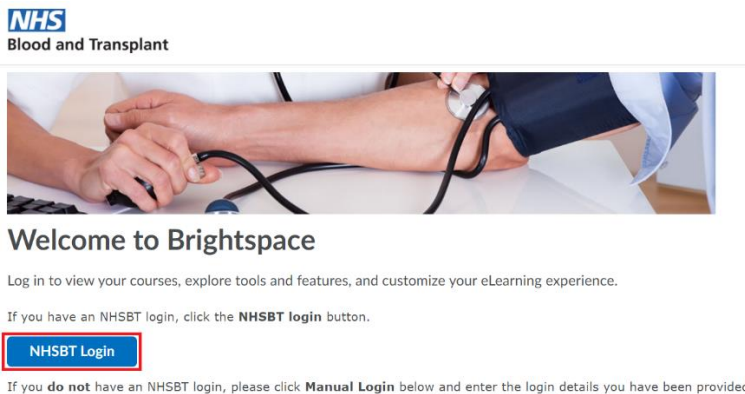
NHS
Blood and Transplant

Welcome to Brightspace

Log in to view your courses, explore tools and features, and customize your eLearning experience.

If you have an NHSBT login, click the **NHSBT login** button.

NHSBT Login

If you **do not** have an NHSBT login, please click **Manual Login** below and enter the login details you have been provide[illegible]